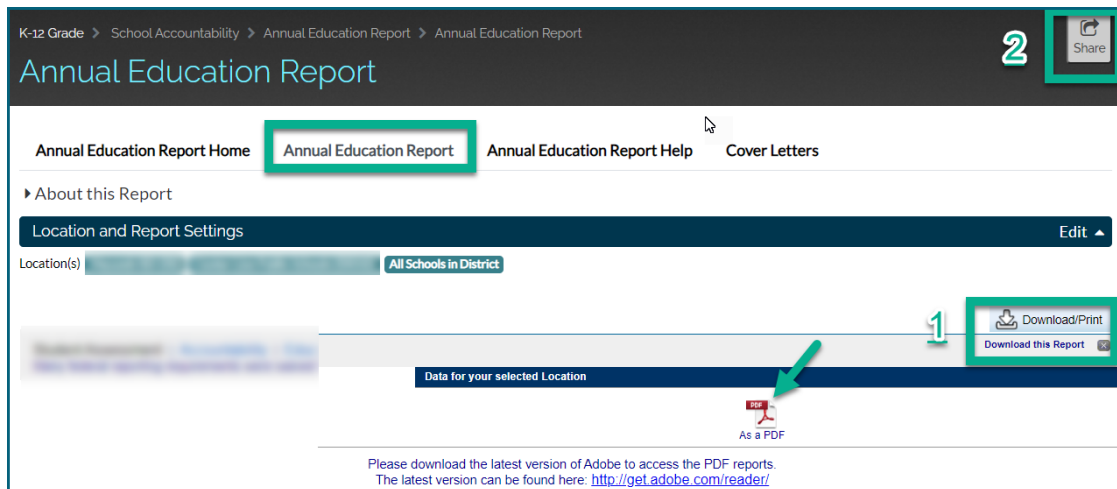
K-12 Grade > School Accountability > Annual Education Report > Annual Education Report

Annual Education Report

2

Share

Annual Education Report Home | Annual Education Report | Annual Education Report Help | Cover Letters

About this Report

Location and Report Settings

Edit

Location(s) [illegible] All Schools in District

1

Download/Print

Download this Report

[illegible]

Data for your selected Location

PDF

As a PDF

Please download the latest version of Adobe to access the PDF reports.
The latest version can be found here: http://get.adobe.com/reader/